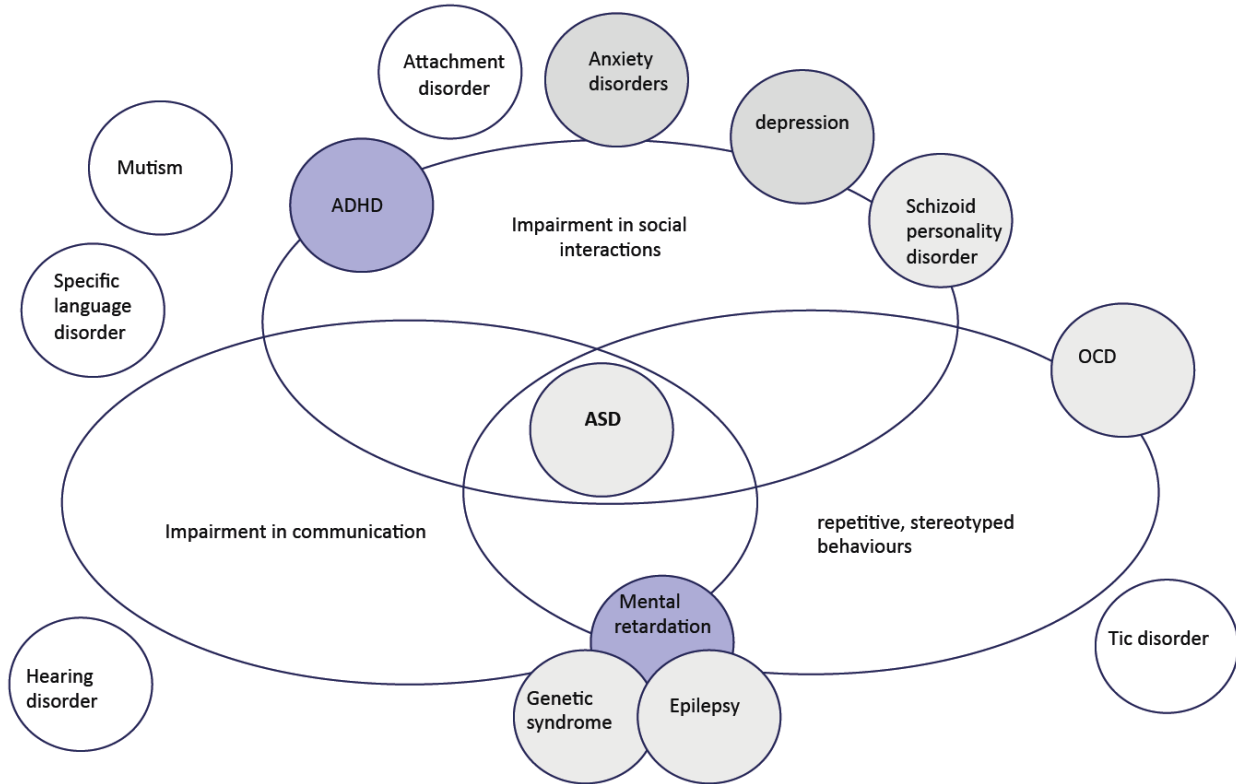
Attachment disorder

Anxiety disorders

depression

Mutism

ADHD

Impairment in social interactions

Schizoid personality disorder

Specific language disorder

OCD

ASD

Impairment in communication

repetitive, stereotyped behaviours

Mental retardation

Tic disorder

Hearing disorder

Genetic syndrome

Epilepsy